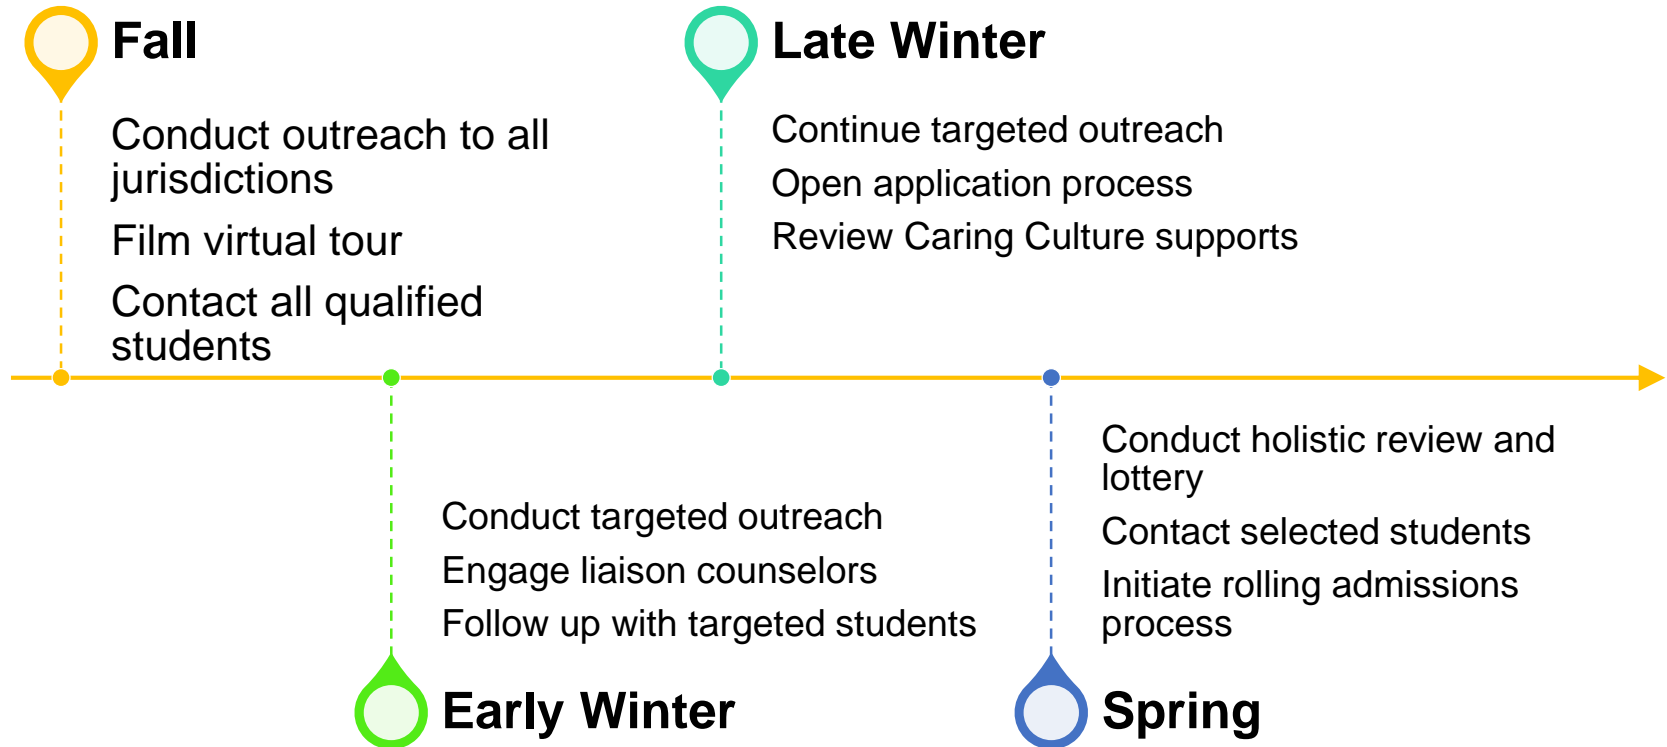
Fall

Conduct outreach to all jurisdictions

Film virtual tour

Contact all qualified students

Late Winter

Continue targeted outreach

Open application process

Review Caring Culture supports

Conduct targeted outreach

Engage liaison counselors

Follow up with targeted students

Early Winter

Conduct holistic review and lottery

Contact selected students

Initiate rolling admissions process

Spring